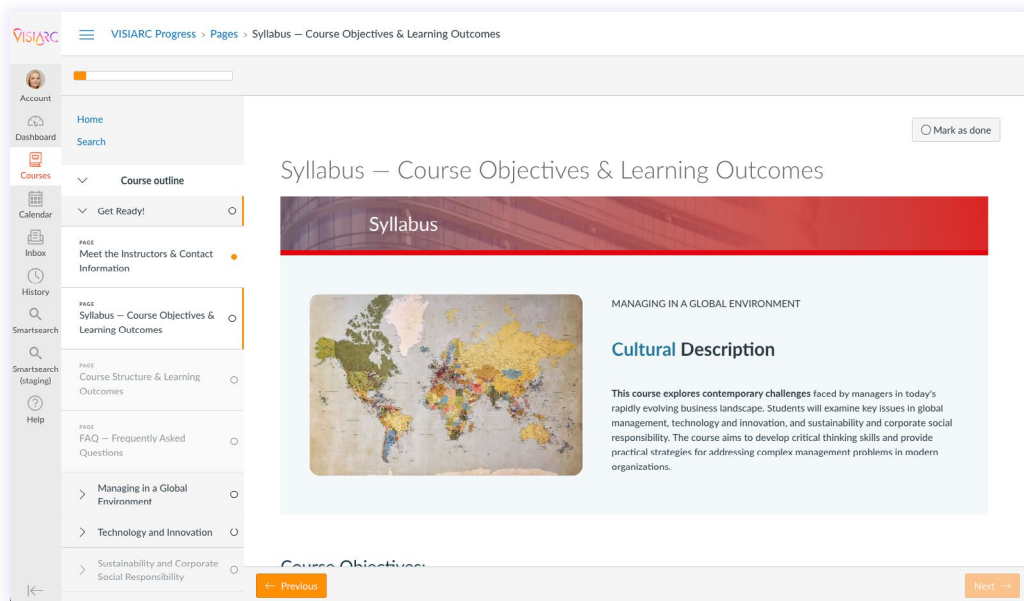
VISIARC

VISIARC Progress › Pages › Syllabus — Course Objectives & Learning Outcomes

Account
Dashboard
Courses
Calendar
Inbox
History
Smartsearch
Smartsearch (staging)
Help

Home
Search

Course outline

Get Ready!

PAGE
Meet the Instructors & Contact Information

PAGE
Syllabus — Course Objectives & Learning Outcomes

PAGE
Course Structure & Learning Outcomes

PAGE
FAQ — Frequently Asked Questions

Managing in a Global Environment

Technology and Innovation

Sustainability and Corporate Social Responsibility

Mark as done

Syllabus — Course Objectives & Learning Outcomes

Syllabus

MANAGING IN A GLOBAL ENVIRONMENT

Cultural Description

This course explores contemporary challenges faced by managers in today's rapidly evolving business landscape. Students will examine key issues in global management, technology and innovation, and sustainability and corporate social responsibility. The course aims to develop critical thinking skills and provide practical strategies for addressing complex management problems in modern organizations.

Course Objectives:

← Previous

Next →